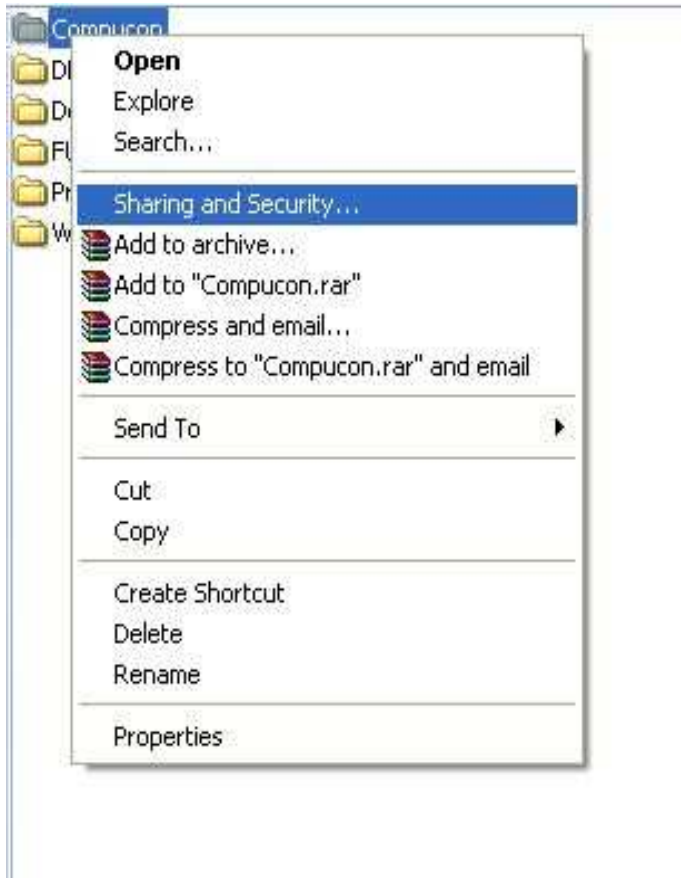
Compucon
DI
D
FL
Pr
W

Open
Explore
Search...
Sharing and Security...
Add to archive...
Add to "Compucon.rar"
Compress and email...
Compress to "Compucon.rar" and email
Send To
Cut
Copy
Create Shortcut
Delete
Rename
Properties